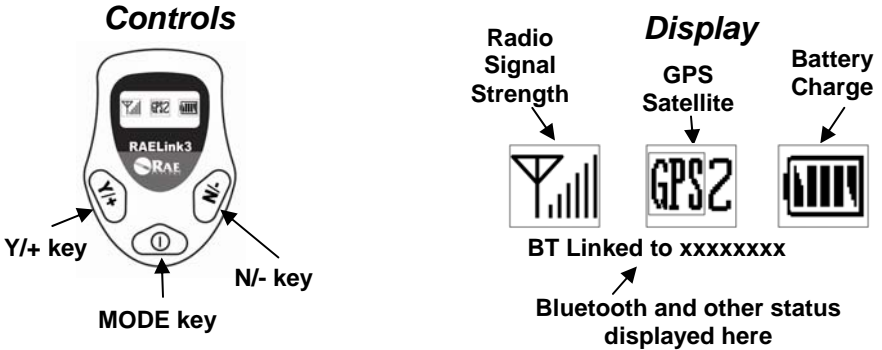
Controls

GPS2

RAELink3

RAE

Y/+

N/-

Y/+ key

N/- key

MODE key

Display

Radio Signal Strength

GPS Satellite

Battery Charge

GPS2

BT Linked to xxxxxxxx

Bluetooth and other status displayed here